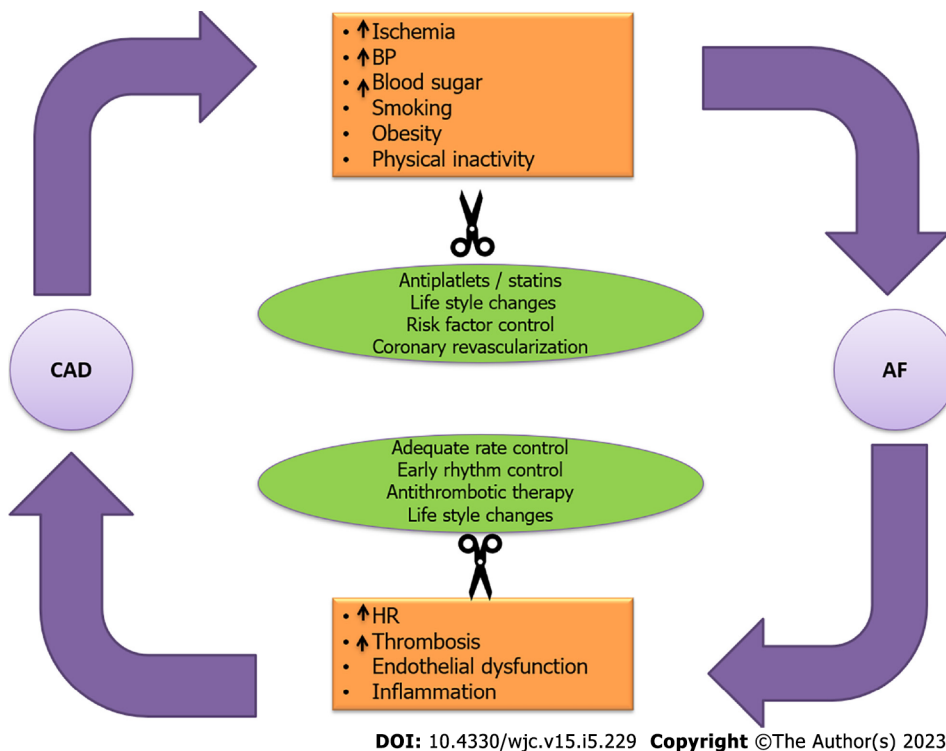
• ↑Ischemia
• ↑BP
• ↑Blood sugar
• Smoking
• Obesity
• Physical inactivity

Antiplatlets / statins
Life style changes
Risk factor control
Coronary revascularization

CAD

AF

Adequate rate control
Early rhythm control
Antithrombotic therapy
Life style changes

• ↑HR
• ↑Thrombosis
• Endothelial dysfunction
• Inflammation

DOI: 10.4330/wjc.v15.i5.229 Copyright ©The Author(s) 2023